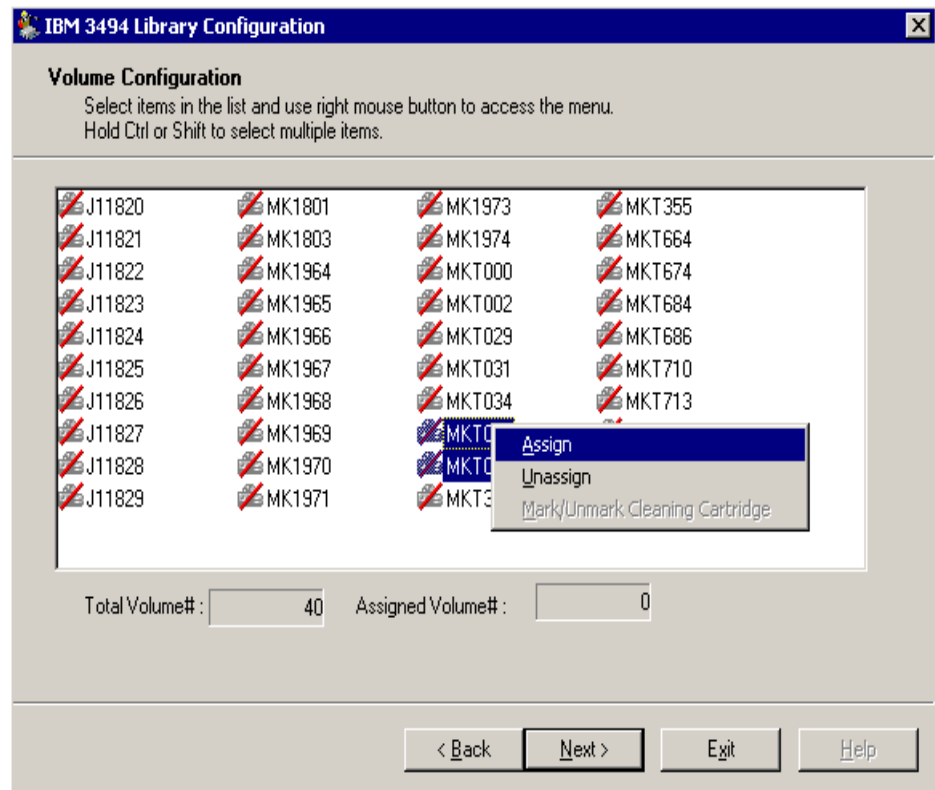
IBM 3494 Library Configuration

Volume Configuration
Select items in the list and use right mouse button to access the menu.
Hold Ctrl or Shift to select multiple items.

J11820
J11821
J11822
J11823
J11824
J11825
J11826
J11827
J11828
J11829

MK1801
MK1803
MK1964
MK1965
MK1966
MK1967
MK1968
MK1969
MK1970
MK1971

MK1973
MK1974
MKT000
MKT002
MKT029
MKT031
MKT034
MKT0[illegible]
MKT0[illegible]
MKT3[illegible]

MKT355
MKT664
MKT674
MKT684
MKT686
MKT710
MKT713

Assign
Unassign
Mark/Unmark Cleaning Cartridge

Total Volume# : 40
Assigned Volume# : 0

< Back
Next >
Exit
Help